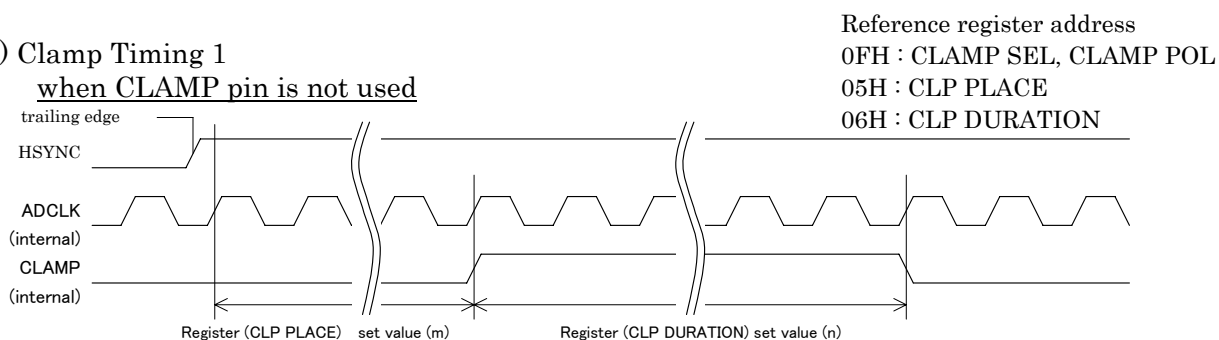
) Clamp Timing 1
when CLAMP pin is not used

Reference register address
0FH : CLAMP SEL, CLAMP POL
05H : CLP PLACE
06H : CLP DURATION

trailing edge
HSYNC
ADCLK
(internal)
CLAMP
(internal)

Register (CLP PLACE) set value (m)
Register (CLP DURATION) set value (n)